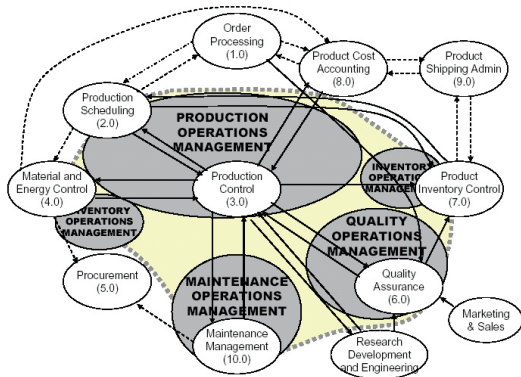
Order Processing (1.0)

Product Cost Accounting (8.0)

Product Shipping Admin (9.0)

Production Scheduling (2.0)

PRODUCTION OPERATIONS MANAGEMENT

INVENTORY OPERATIONS MANAGEMENT

Material and Energy Control (4.0)

Production Control (3.0)

Product Inventory Control (7.0)

INVENTORY OPERATIONS MANAGEMENT

QUALITY OPERATIONS MANAGEMENT

Procurement (5.0)

Quality Assurance (6.0)

MAINTENANCE OPERATIONS MANAGEMENT

Marketing & Sales

Maintenance Management (10.0)

Research Development and Engineering